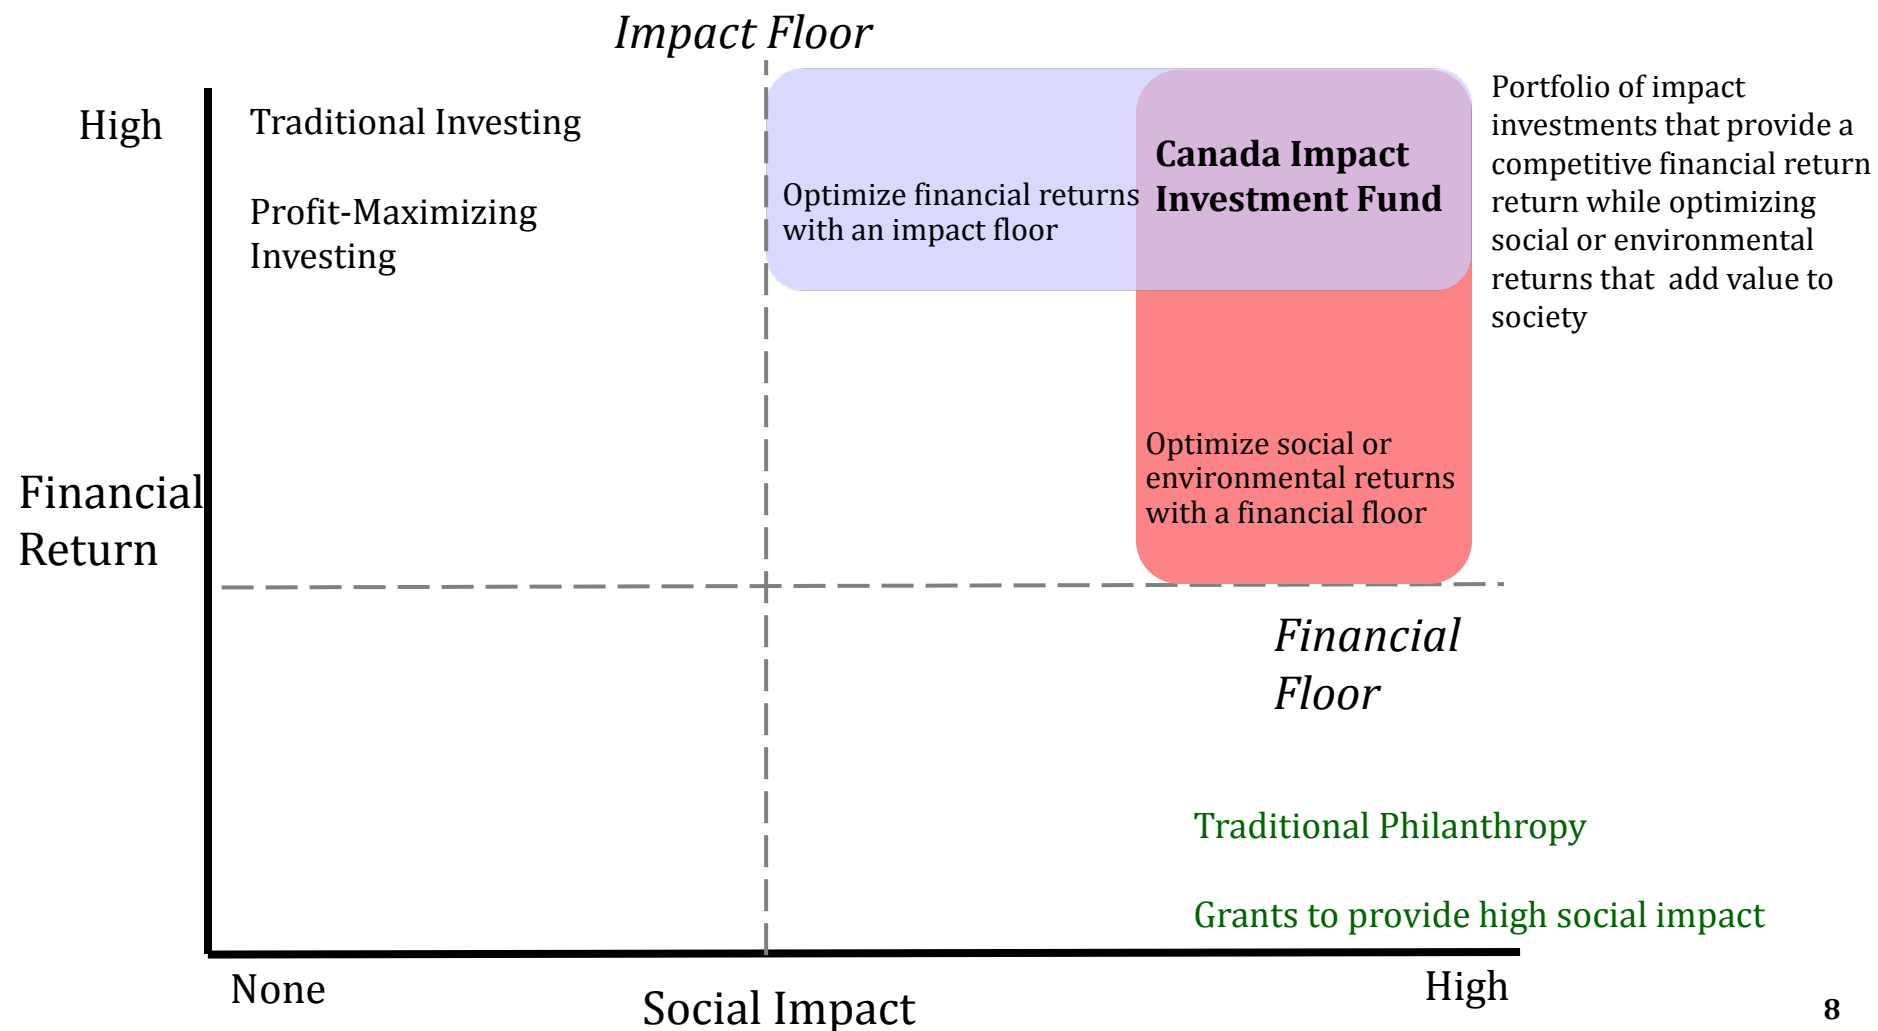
Impact Floor

High

Traditional Investing

Profit-Maximizing Investing

Optimize financial returns with an impact floor

Canada Impact Investment Fund

Portfolio of impact investments that provide a competitive financial return return while optimizing social or environmental returns that add value to society

Financial Return

Optimize social or environmental returns with a financial floor

Financial Floor

Traditional Philanthropy

Grants to provide high social impact

None

Social Impact

High

8